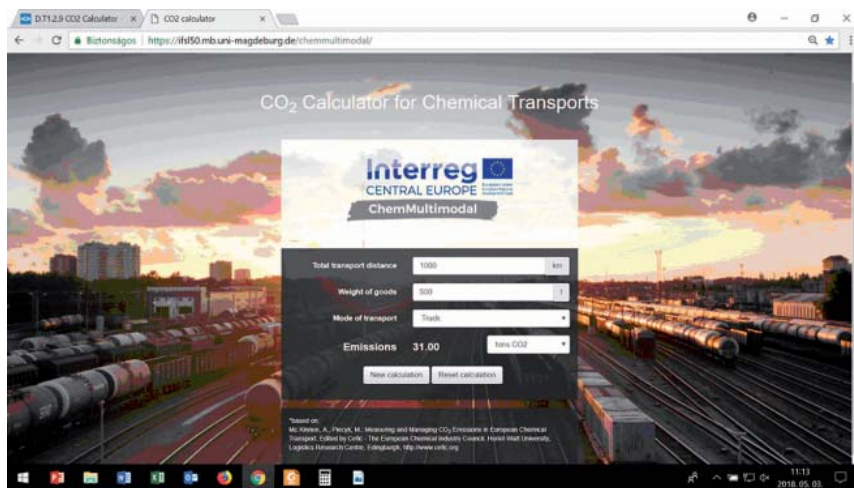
D.T1.2.9 CO2 Calculator ×
CO2 calculator ×
Biztonságos | https://ifsl50.mb.uni-magdeburg.de/chemmultimodal/

$CO_2$ Calculator for Chemical Transports

Interreg
CENTRAL EUROPE
ChemMultimodal

Total transport distance 1000 km
Weight of goods 500 t
Mode of transport Truck
Emissions 31.00 tons CO2
New calculation Reset calculation

*based on:
Mc Kinnon, A., Piecyk, M.: Measuring and Managing $CO_2$ Emissions in European Chemical Transport. Edited by Cefic - The European Chemical Industry Council. Heriot Watt University, Logistics Research Centre, Edinburgh. http://www.cefic.org

11:13
2018. 05. 03.